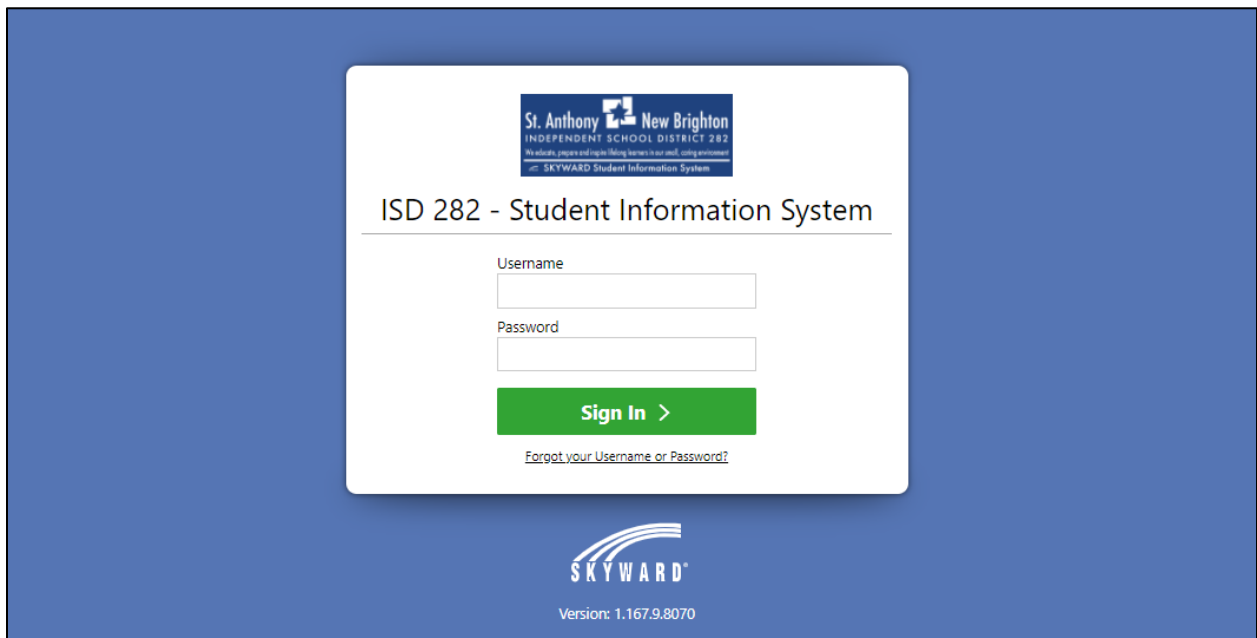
St. Anthony New Brighton
INDEPENDENT SCHOOL DISTRICT 282
We educate, prepare and inspire lifelong learners in our small, caring environment
SKYWARD Student Information System

ISD 282 - Student Information System

Username

Password

Sign In >

Forgot your Username or Password?

SKYWARD®

Version: 1.167.9.8070